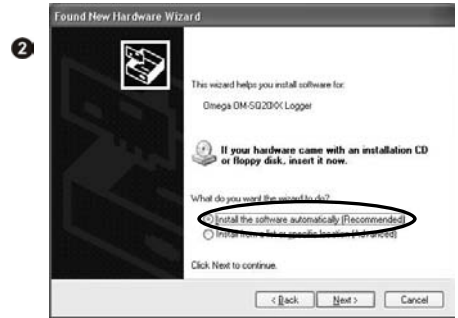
❷

Found New Hardware Wizard

This wizard helps you install software for:

Omega OM-SQ20XX Logger

If your hardware came with an installation CD or floppy disk, insert it now.

What do you want the wizard to do?

Install the software automatically (Recommended)

Install from a list or specific location (Advanced)

Click Next to continue.

< Back | Next > | Cancel